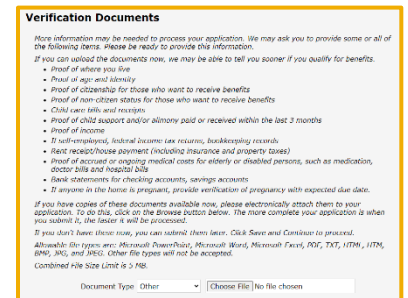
Verification Documents

More information may be needed to process your application. We may ask you to provide some or all of the following items. Please be ready to provide this information.

If you can upload the documents now, we may be able to tell you sooner if you qualify for benefits.

- Proof of where you live
- Proof of age and identity
- Proof of citizenship for those who want to receive benefits
- Proof of non-citizen status for those who want to receive benefits
- Child care bills and receipts
- Proof of child support and/or alimony paid or received within the last 3 months
- Proof of income
- If self-employed, federal income tax returns, bookkeeping records
- Rent receipt/house payment (including insurance and property taxes)
- Proof of accrued or ongoing medical costs for elderly or disabled persons, such as medication, doctor bills and hospital bills
- Bank statements for checking accounts, savings accounts
- If anyone in the home is pregnant, provide verification of pregnancy with expected due date.

If you have copies of these documents available now, please electronically attach them to your application. To do this, click on the Browse button below. The more complete your application is when you submit it, the faster it will be processed.

If you don't have these now, you can submit them later. Click Save and Continue to proceed.

Allowable file types are: Microsoft PowerPoint, Microsoft Word, Microsoft Excel, PDF, TXT, HTML, HTM, BMP, JPG, and JPEG. Other file types will not be accepted.

Combined File Size Limit is 5 MB.

Document Type Other Choose File No file chosen